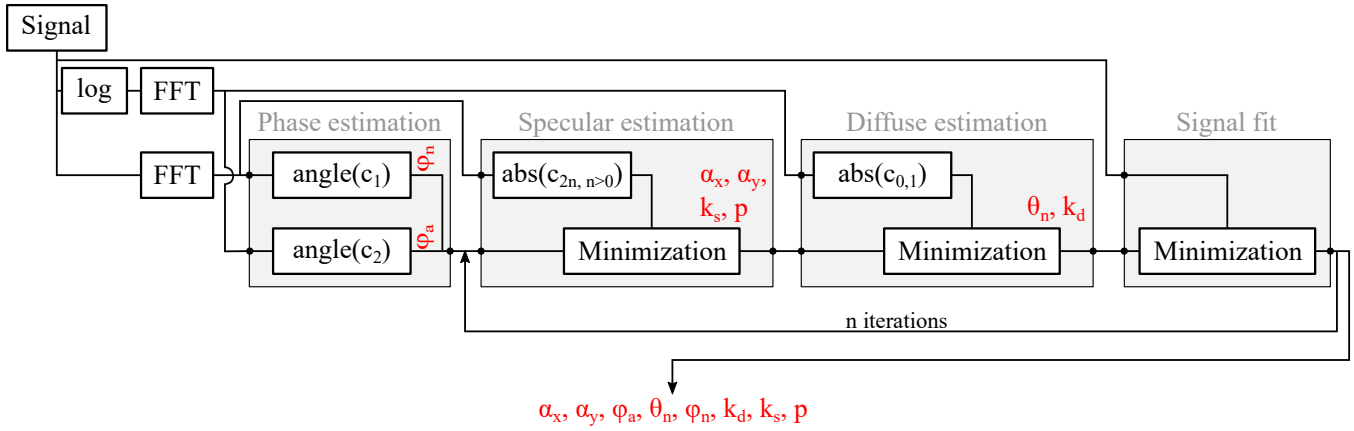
Signal

log

FFT

FFT

Phase estimation

angle($c_1$)

$\varphi_n$

angle($c_2$)

$\varphi_a$

Specular estimation

abs($c_{2n,\ n>0}$)

$\alpha_x$, $\alpha_y$, $k_s$, p

Minimization

Diffuse estimation

abs($c_{0,1}$)

$\theta_n$, $k_d$

Minimization

Signal fit

Minimization

n iterations

$\alpha_x$, $\alpha_y$, $\varphi_a$, $\theta_n$, $\varphi_n$, $k_d$, $k_s$, p